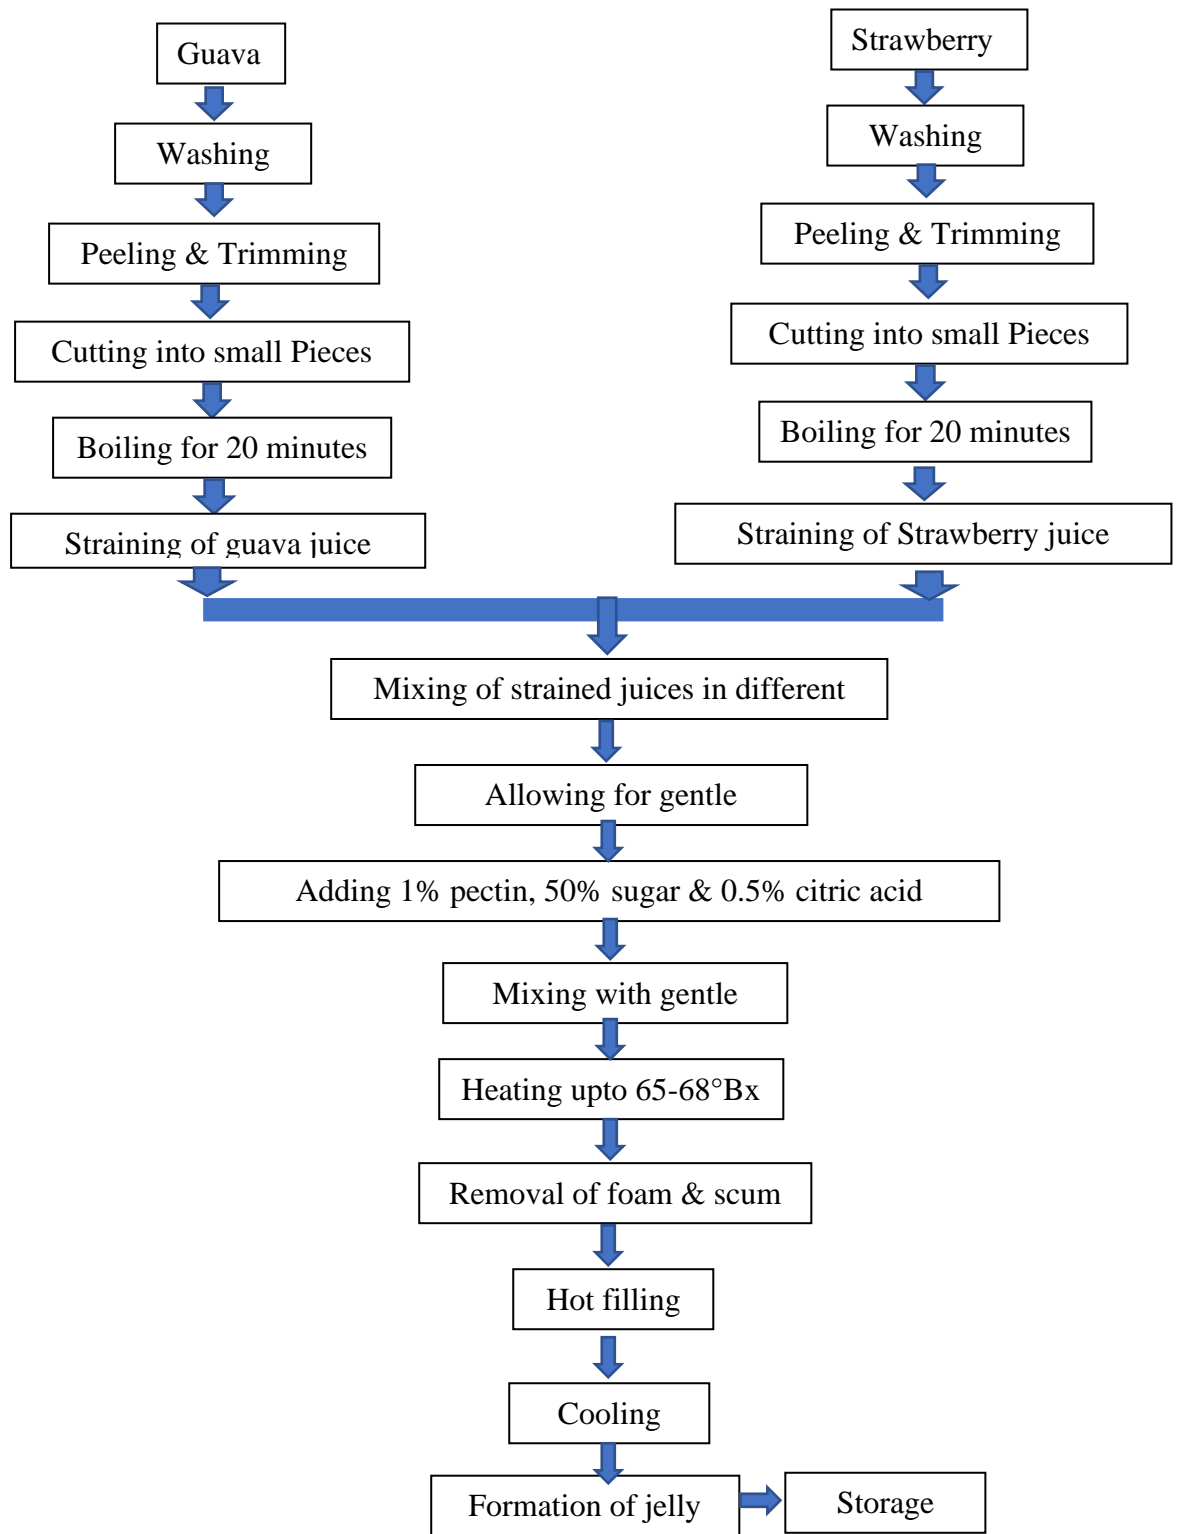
Guava

Washing

Peeling & Trimming

Cutting into small Pieces

Boiling for 20 minutes

Straining of guava juice

Strawberry

Washing

Peeling & Trimming

Cutting into small Pieces

Boiling for 20 minutes

Straining of Strawberry juice

Mixing of strained juices in different

Allowing for gentle

Adding 1% pectin, 50% sugar & 0.5% citric acid

Mixing with gentle

Heating upto 65-68°Bx

Removal of foam & scum

Hot filling

Cooling

Formation of jelly

Storage